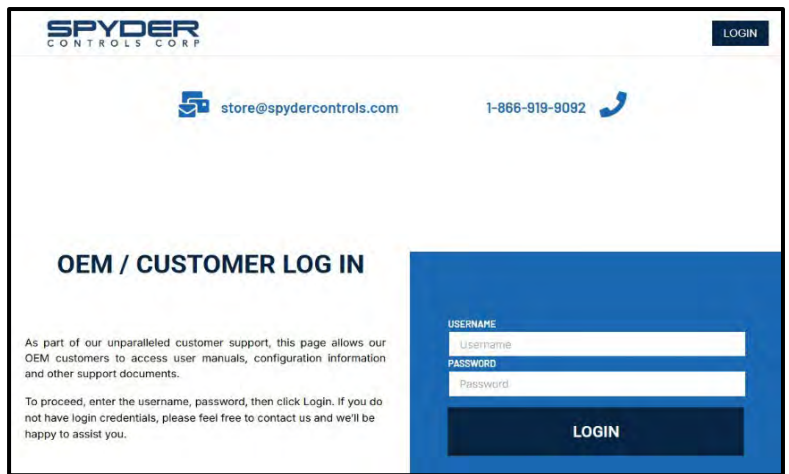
SPYDER
CONTROLS CORP

LOGIN

store@spydercontrols.com

1-866-919-9092

OEM / CUSTOMER LOG IN

As part of our unparalleled customer support, this page allows our OEM customers to access user manuals, configuration information and other support documents.

To proceed, enter the username, password, then click Login. If you do not have login credentials, please feel free to contact us and we'll be happy to assist you.

USERNAME
Username
PASSWORD
Password
LOGIN